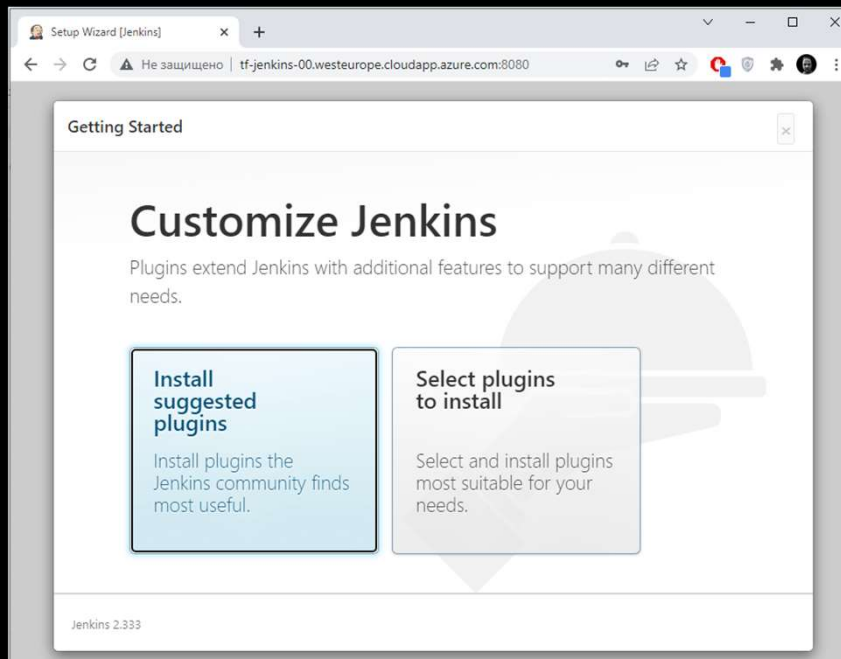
Setup Wizard [Jenkins]

Не защищено | tf-jenkins-00.westeurope.cloudapp.azure.com:8080

Getting Started

×

Customize Jenkins

Plugins extend Jenkins with additional features to support many different needs.

Install suggested plugins

Install plugins the Jenkins community finds most useful.

Select plugins to install

Select and install plugins most suitable for your needs.

Jenkins 2.333